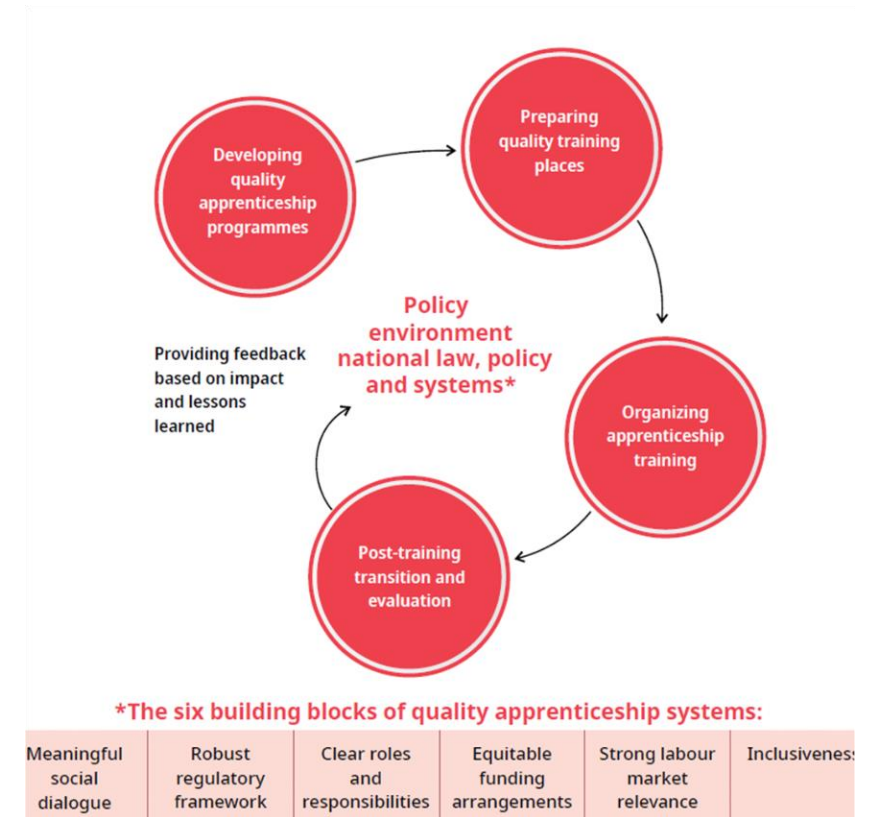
Developing quality apprenticeship programmes

Preparing quality training places

Policy environment national law, policy and systems*

Providing feedback based on impact and lessons learned

Organizing apprenticeship training

Post-training transition and evaluation

*The six building blocks of quality apprenticeship systems:

| Meaningful social dialogue | Robust regulatory framework | Clear roles and responsibilities | Equitable funding arrangements | Strong labour market relevance | Inclusivenes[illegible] |
|---|---|---|---|---|---|